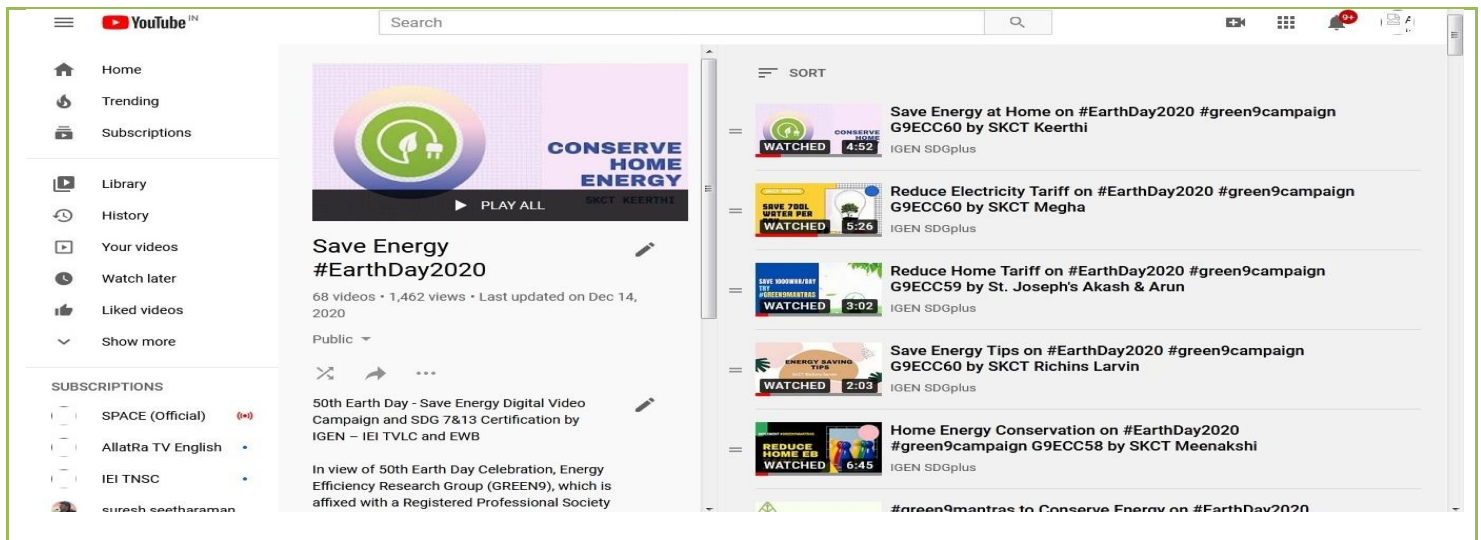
YouTube IN
Search
9+

Home
Trending
Subscriptions
Library
History
Your videos
Watch later
Liked videos
Show more
SUBSCRIPTIONS
SPACE (Official)
AllatRa TV English
IEI TNSC
suresh seetharaman

CONSERVE HOME ENERGY
SKCT KEERTHI
PLAY ALL

Save Energy #EarthDay2020
68 videos • 1,462 views • Last updated on Dec 14, 2020
Public

50th Earth Day - Save Energy Digital Video Campaign and SDG 7&13 Certification by IGEN – IEI TVLC and EWB

In view of 50th Earth Day Celebration, Energy Efficiency Research Group (GREEN9), which is affixed with a Registered Professional Society

SORT

CONSERVE HOME
WATCHED 4:52
Save Energy at Home on #EarthDay2020 #green9campaign G9ECC60 by SKCT Keerthi
IGEN SDGplus

SAVE 700L WATER PER
WATCHED 5:26
Reduce Electricity Tariff on #EarthDay2020 #green9campaign G9ECC60 by SKCT Megha
IGEN SDGplus

SAVE 1000WHR/DAY TRY #GREEN9MANTRAS
WATCHED 3:02
Reduce Home Tariff on #EarthDay2020 #green9campaign G9ECC59 by St. Joseph's Akash & Arun
IGEN SDGplus

ENERGY SAVING TIPS
WATCHED 2:03
Save Energy Tips on #EarthDay2020 #green9campaign G9ECC60 by SKCT Richins Larvin
IGEN SDGplus

REDUCE HOME EB
WATCHED 6:45
Home Energy Conservation on #EarthDay2020 #green9campaign G9ECC58 by SKCT Meenakshi
IGEN SDGplus

#green9mantras to Conserve Energy on #EarthDay2020